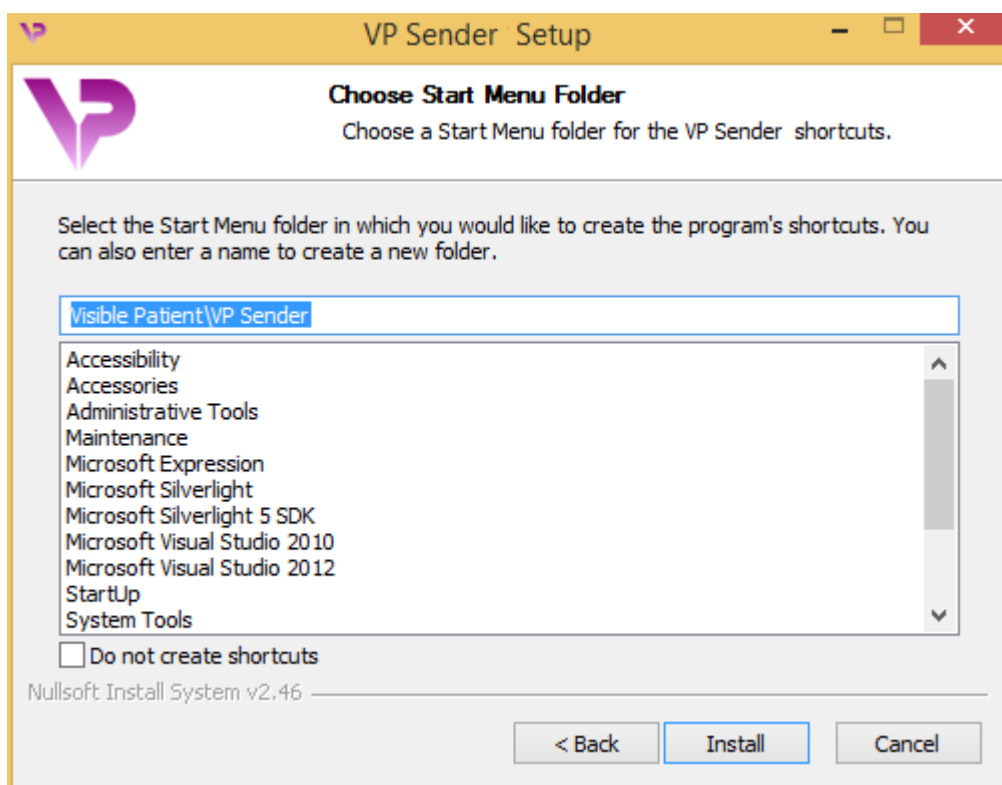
VP Sender Setup

Choose Start Menu Folder

Choose a Start Menu folder for the VP Sender shortcuts.

Select the Start Menu folder in which you would like to create the program's shortcuts. You can also enter a name to create a new folder.

Visible Patient\VP Sender

Accessibility
Accessories
Administrative Tools
Maintenance
Microsoft Expression
Microsoft Silverlight
Microsoft Silverlight 5 SDK
Microsoft Visual Studio 2010
Microsoft Visual Studio 2012
StartUp
System Tools

Do not create shortcuts

Nullsoft Install System v2.46

< Back
Install
Cancel